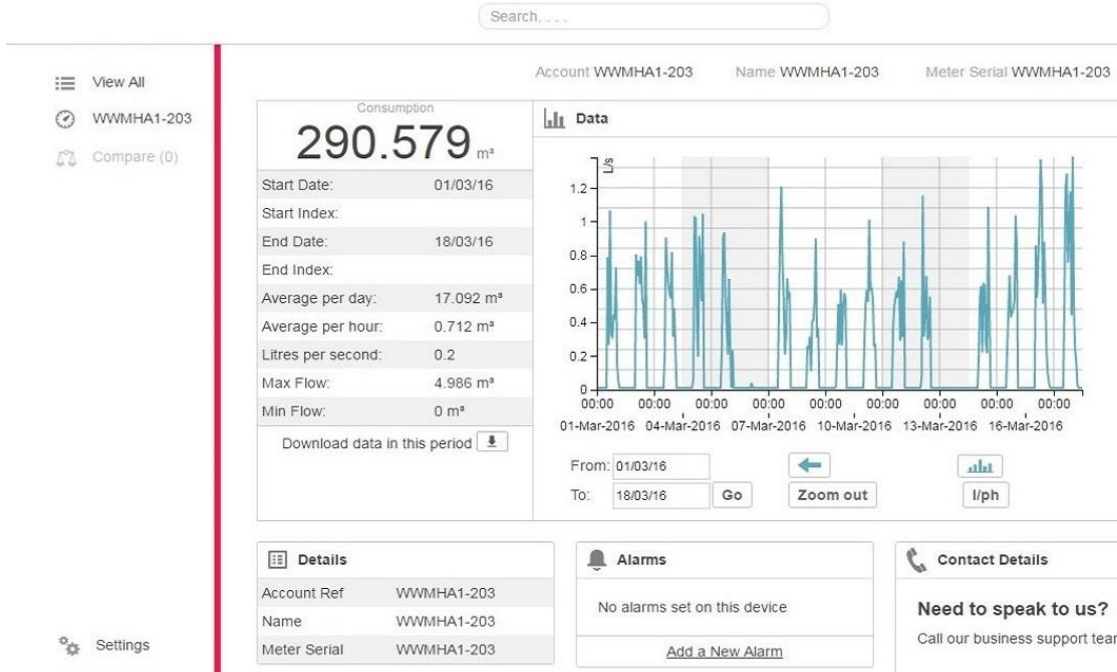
Search. . . .

View All
WWMHA1-203
Compare (0)

Account WWMHA1-203 Name WWMHA1-203 Meter Serial WWMHA1-203

Consumption
290.579 m³

| | |
|---|---|
| Start Date: | 01/03/16 |
| Start Index: | |
| End Date: | 18/03/16 |
| End Index: | |
| Average per day: | 17.092 m³ |
| Average per hour: | 0.712 m³ |
| Litres per second: | 0.2 |
| Max Flow: | 4.986 m³ |
| Min Flow: | 0 m³ |

Download data in this period

Data

L/s
1.2
1
0.8
0.6
0.4
0.2
0
00:00 01-Mar-2016 00:00 04-Mar-2016 00:00 07-Mar-2016 00:00 10-Mar-2016 00:00 13-Mar-2016 00:00 16-Mar-2016 00:00 00:00 00:00

From: 01/03/16
To: 18/03/16 Go
Zoom out
l/ph

Details
| | |
|---|---|
| Account Ref | WWMHA1-203 |
| Name | WWMHA1-203 |
| Meter Serial | WWMHA1-203 |

Alarms
No alarms set on this device
Add a New Alarm

Contact Details
Need to speak to us?
Call our business support tear

Settings